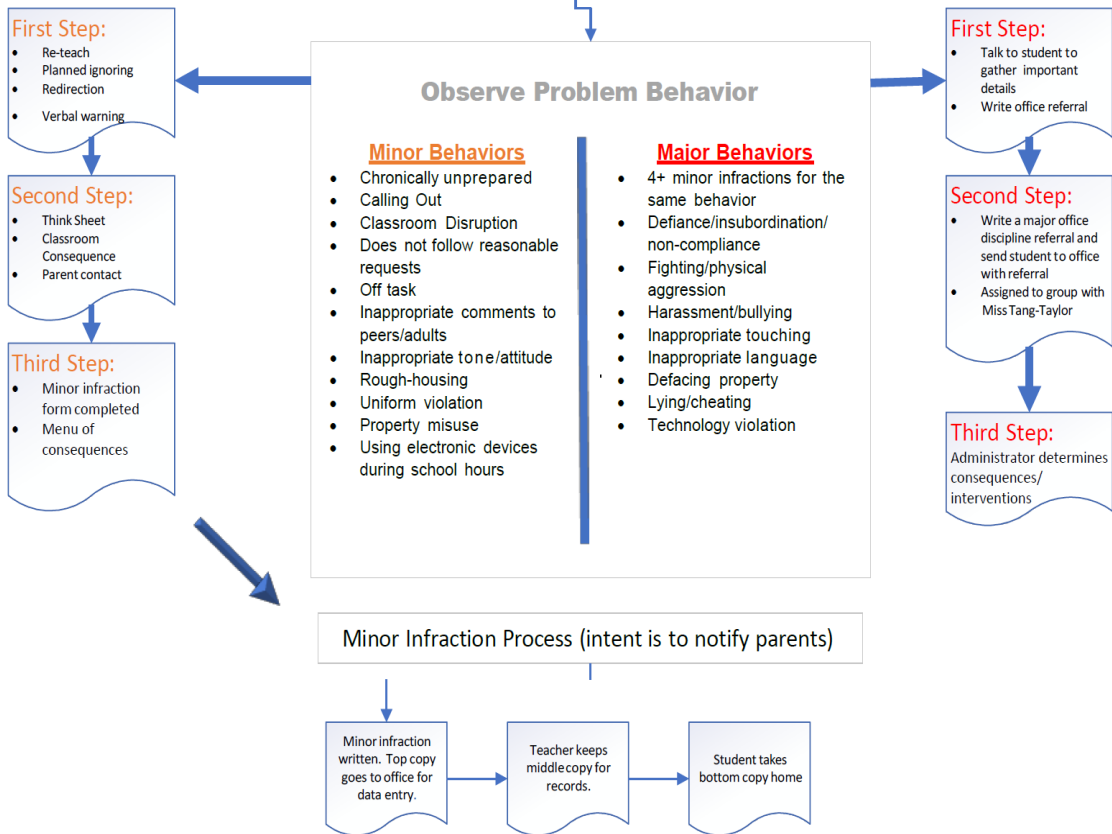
First Step:
- Re-teach
- Planned ignoring
- Redirection
- Verbal warning

Second Step:
- Think Sheet
- Classroom Consequence
- Parent contact

Third Step:
- Minor infraction form completed
- Menu of consequences

Observe Problem Behavior

Minor Behaviors
- Chronically unprepared
- Calling Out
- Classroom Disruption
- Does not follow reasonable requests
- Off task
- Inappropriate comments to peers/adults
- Inappropriate tone/attitude
- Rough-housing
- Uniform violation
- Property misuse
- Using electronic devices during school hours

Major Behaviors
- 4+ minor infractions for the same behavior
- Defiance/insubordination/ non-compliance
- Fighting/physical aggression
- Harassment/bullying
- Inappropriate touching
- Inappropriate language
- Defacing property
- Lying/cheating
- Technology violation

First Step:
- Talk to student to gather important details
- Write office referral

Second Step:
- Write a major office discipline referral and send student to office with referral
- Assigned to group with Miss Tang-Taylor

Third Step:
Administrator determines consequences/ interventions

Minor Infraction Process (intent is to notify parents)

Minor infraction written. Top copy goes to office for data entry.

Teacher keeps middle copy for records.

Student takes bottom copy home